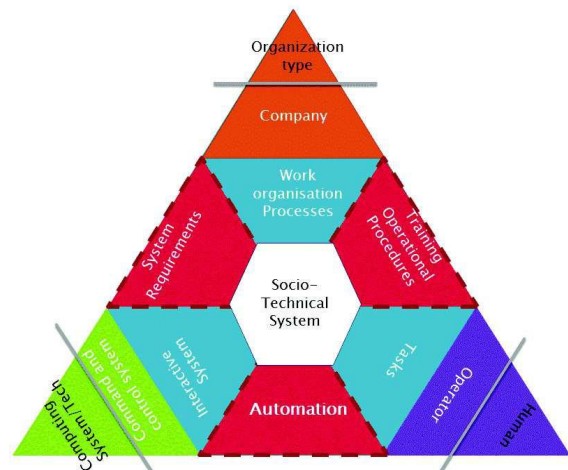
Organization type

Company

Work organisation Processes

System Requirements

Training Operational Procedures

Socio-Technical System

Interactive System

Tasks

Command and control system

Automation

Operator

Computing System/Tech

Human